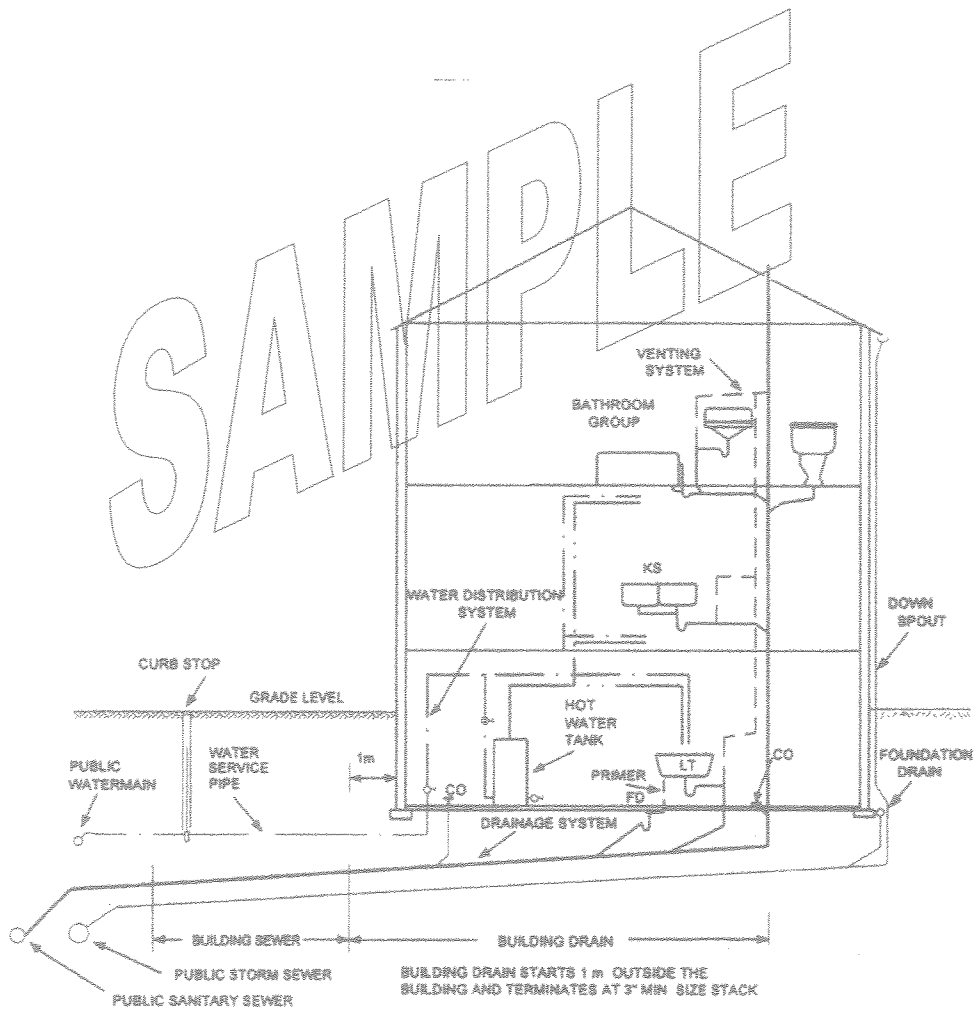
SAMPLE

VENTING SYSTEM

BATHROOM GROUP

KS

WATER DISTRIBUTION SYSTEM

DOWN SPOUT

CURB STOP

GRADE LEVEL

HOT WATER TANK

PUBLIC WATERMAIN

WATER SERVICE PIPE

1m

CO

PRIMER

LT

CO

FOUNDATION DRAIN

FD

DRAINAGE SYSTEM

BUILDING SEWER

BUILDING DRAIN

PUBLIC STORM SEWER

PUBLIC SANITARY SEWER

BUILDING DRAIN STARTS 1 m OUTSIDE THE BUILDING AND TERMINATES AT 3" MIN SIZE STACK